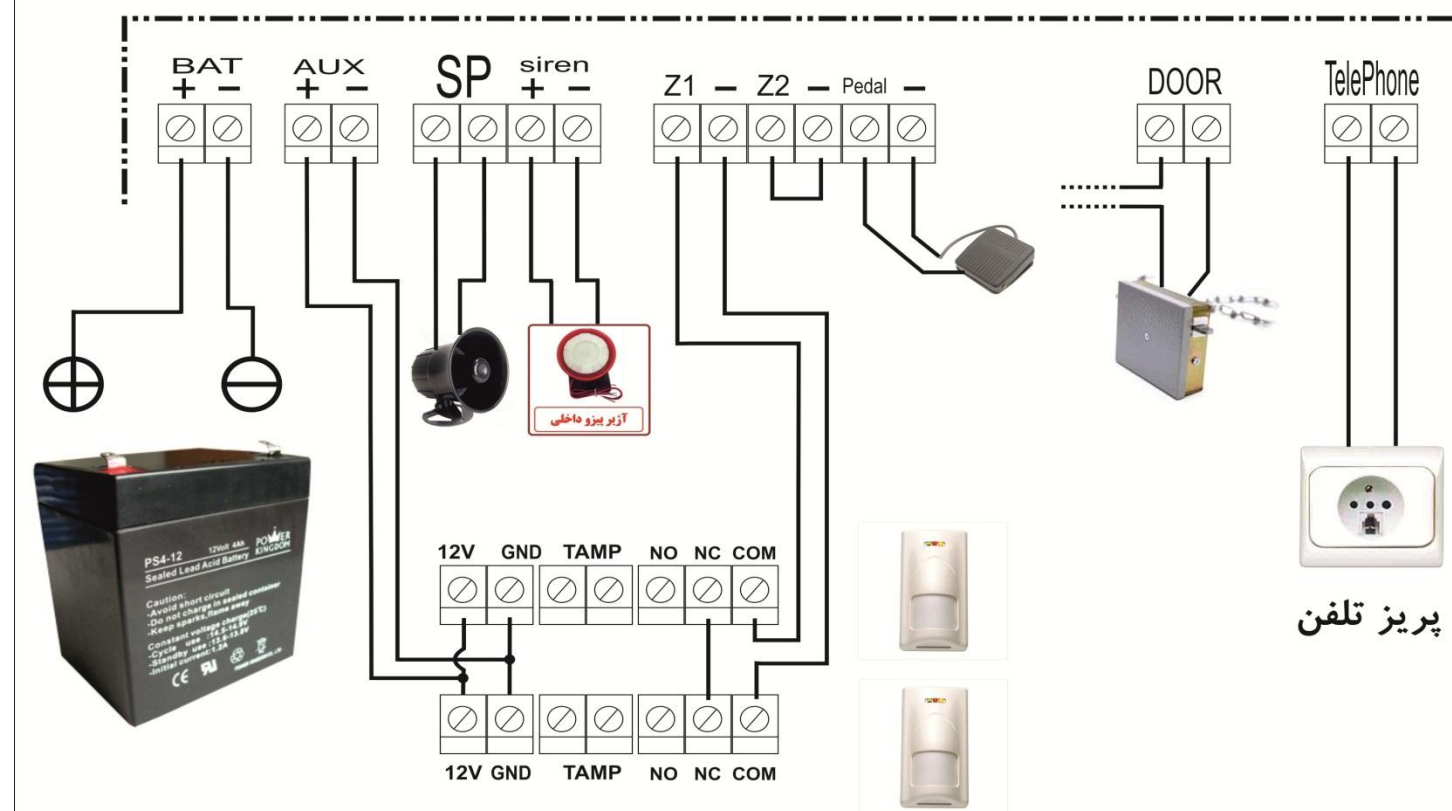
BAT
+ −

AUX
+ −

SP

siren
+ −

Z1 − Z2 − Pedal −

DOOR

TelePhone

آژیر پیزو داخلی

PS4-12 12Volt 4Ah POWER KINGDOM
Sealed Lead Acid Battery
Caution:
-Avoid short circuit
-Do not charge in sealed container
-Keep sparks, flame away
Constant voltage charge(25°C)
-Cycle use :14.5-14.9V
-Standby use :13.5-13.8V
-Initial current:1.2A

12V GND TAMP NO NC COM

12V GND TAMP NO NC COM

پریز تلفن